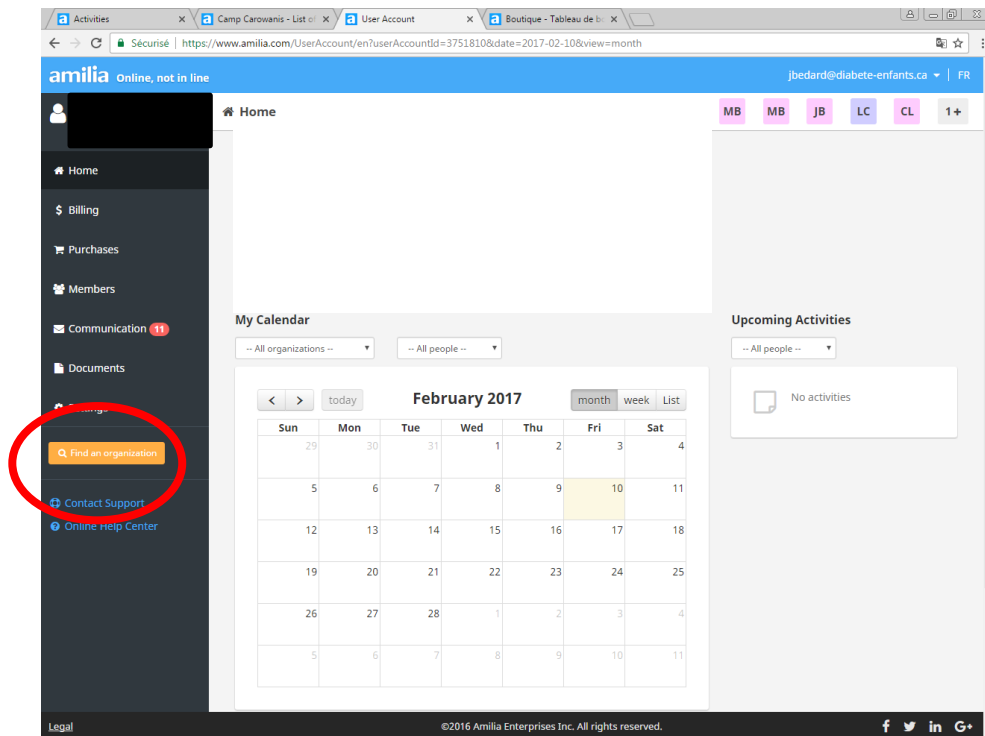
Activities
Camp Carowanis - List of
User Account
Boutique - Tableau de b

Sécurisé | https://www.amilia.com/UserAccount/en?userAccountId=3751810&date=2017-02-10&view=month

amilia Online, not in line
jbedard@diabete-enfants.ca FR

Home
MB MB JB LC CL 1+

Home
Billing
Purchases
Members
Communication 11
Documents
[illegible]
Find an organization
Contact Support
Online Help Center

My Calendar
-- All organizations --
-- All people --

today
February 2017
month week List

| Sun | Mon | Tue | Wed | Thu | Fri | Sat |
|---|---|---|---|---|---|---|
| 29 | 30 | 31 | 1 | 2 | 3 | 4 |
| 5 | 6 | 7 | 8 | 9 | 10 | 11 |
| 12 | 13 | 14 | 15 | 16 | 17 | 18 |
| 19 | 20 | 21 | 22 | 23 | 24 | 25 |
| 26 | 27 | 28 | 1 | 2 | 3 | 4 |
| 5 | 6 | 7 | 8 | 9 | 10 | 11 |

Upcoming Activities
-- All people --
No activities

Legal
©2016 Amilia Enterprises Inc. All rights reserved.